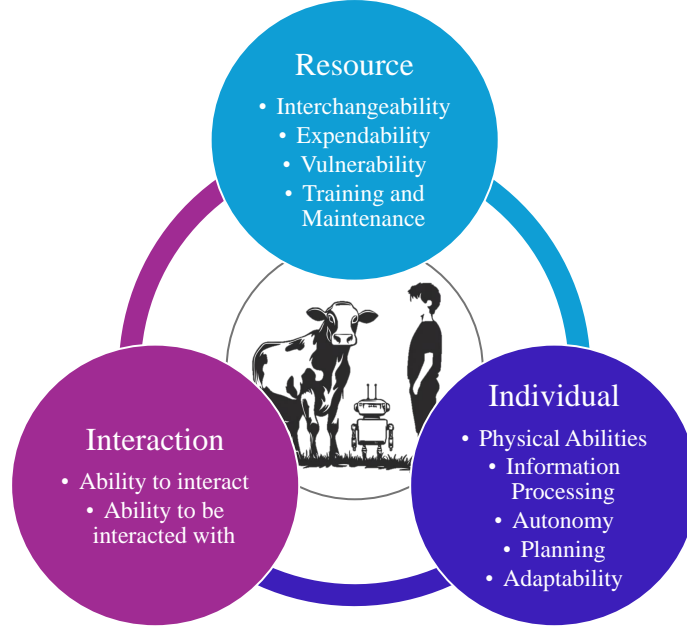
Resource

• Interchangeability
• Expendability
• Vulnerability
• Training and Maintenance

Interaction

• Ability to interact
• Ability to be interacted with

Individual

• Physical Abilities
• Information Processing
• Autonomy
• Planning
• Adaptability